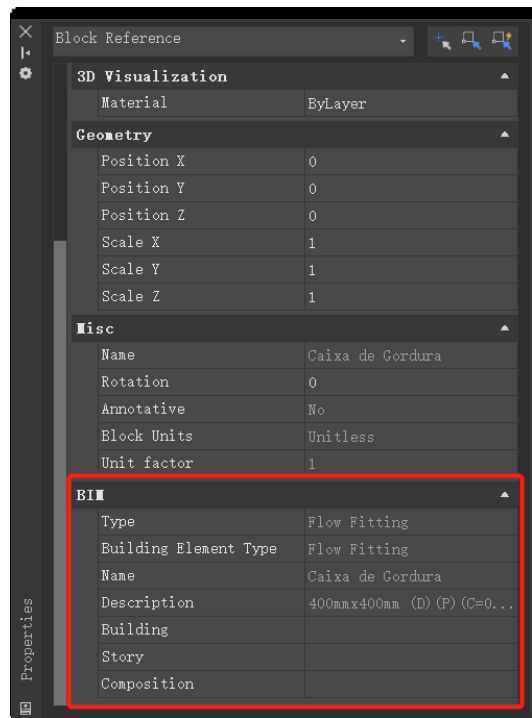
Block Reference

3D Visualization

| | |
|---|---|
| Material | ByLayer |

Geometry

| | |
|---|---|
| Position X | 0 |
| Position Y | 0 |
| Position Z | 0 |
| Scale X | 1 |
| Scale Y | 1 |
| Scale Z | 1 |

Misc

| | |
|---|---|
| Name | Caixa de Gordura |
| Rotation | 0 |
| Annotative | No |
| Block Units | Unitless |
| Unit factor | 1 |

BIM

| | |
|---|---|
| Type | Flow Fitting |
| Building Element Type | Flow Fitting |
| Name | Caixa de Gordura |
| Description | 400mmx400mm (D)(P)(C=0... |
| Building | |
| Story | |
| Composition | |

Properties